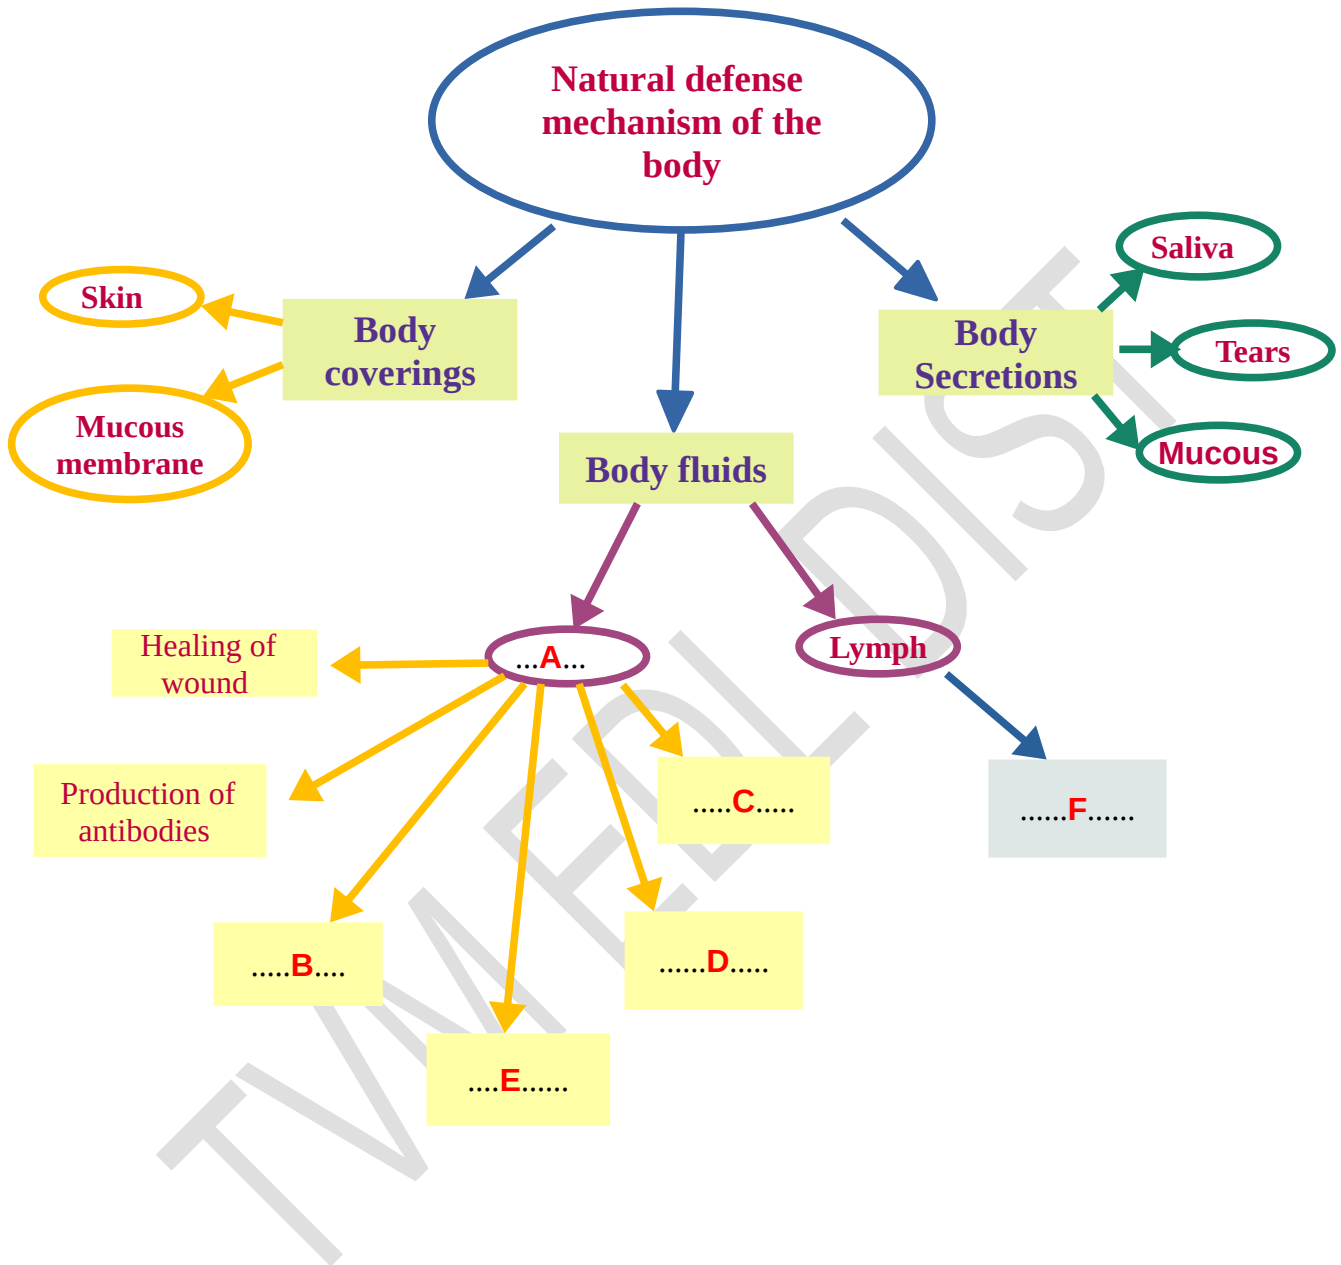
Natural defense mechanism of the body

Body coverings

Skin

Mucous membrane

Body fluids

Body Secretions

Saliva

Tears

Mucous

...A...

Lymph

Healing of wound

Production of antibodies

.....C.....

......F......

.....B....

......D.....

....E......

TVM EDL DIST